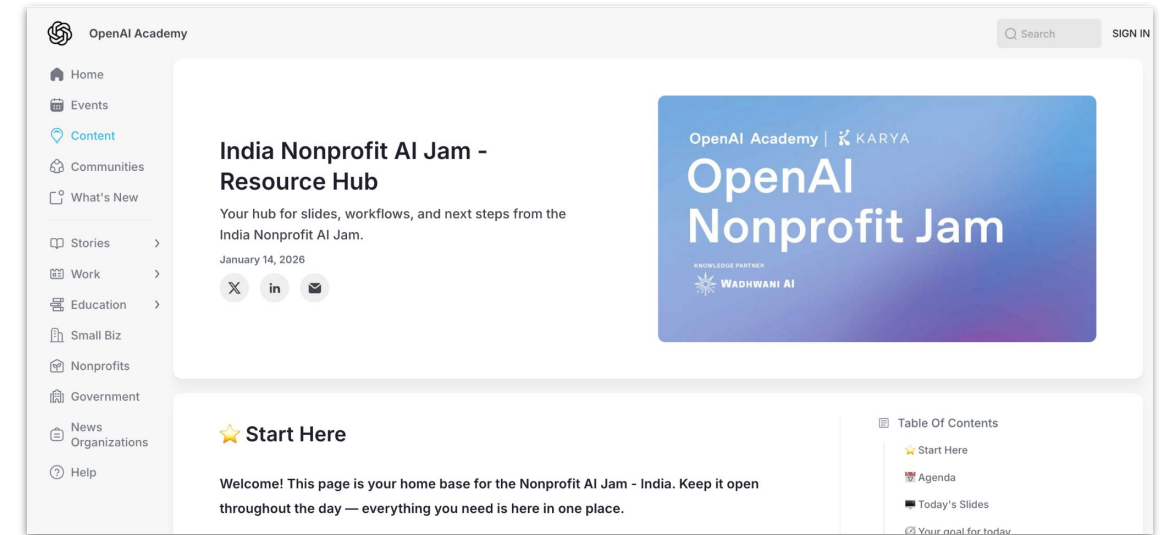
OpenAI Academy

Search

SIGN IN

Home
Events
Content
Communities
What's New
Stories
Work
Education
Small Biz
Nonprofits
Government
News Organizations
Help

India Nonprofit AI Jam - Resource Hub

Your hub for slides, workflows, and next steps from the India Nonprofit AI Jam.

January 14, 2026

OpenAI Academy | KARYA

OpenAI Nonprofit Jam

KNOWLEDGE PARTNER

WADHWANI AI

⭐ Start Here

Welcome! This page is your home base for the Nonprofit AI Jam - India. Keep it open throughout the day — everything you need is here in one place.

Table Of Contents

⭐ Start Here

📅 Agenda

🖥 Today's Slides

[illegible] Your goal for today